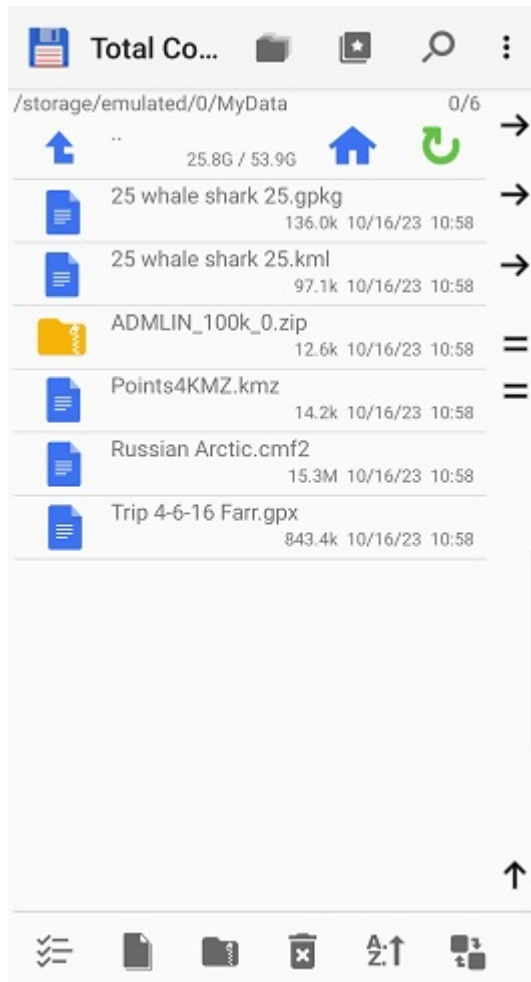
Total Co...

/storage/emulated/0/MyData 0/6

..
25.8G / 53.9G

25 whale shark 25.gpkg
136.0k 10/16/23 10:58

25 whale shark 25.kml
97.1k 10/16/23 10:58

ADMLIN_100k_0.zip
12.6k 10/16/23 10:58

Points4KMZ.kmz
14.2k 10/16/23 10:58

Russian Arctic.cmf2
15.3M 10/16/23 10:58

Trip 4-6-16 Farr.gpx
843.4k 10/16/23 10:58

→
→
→
=
=
↑